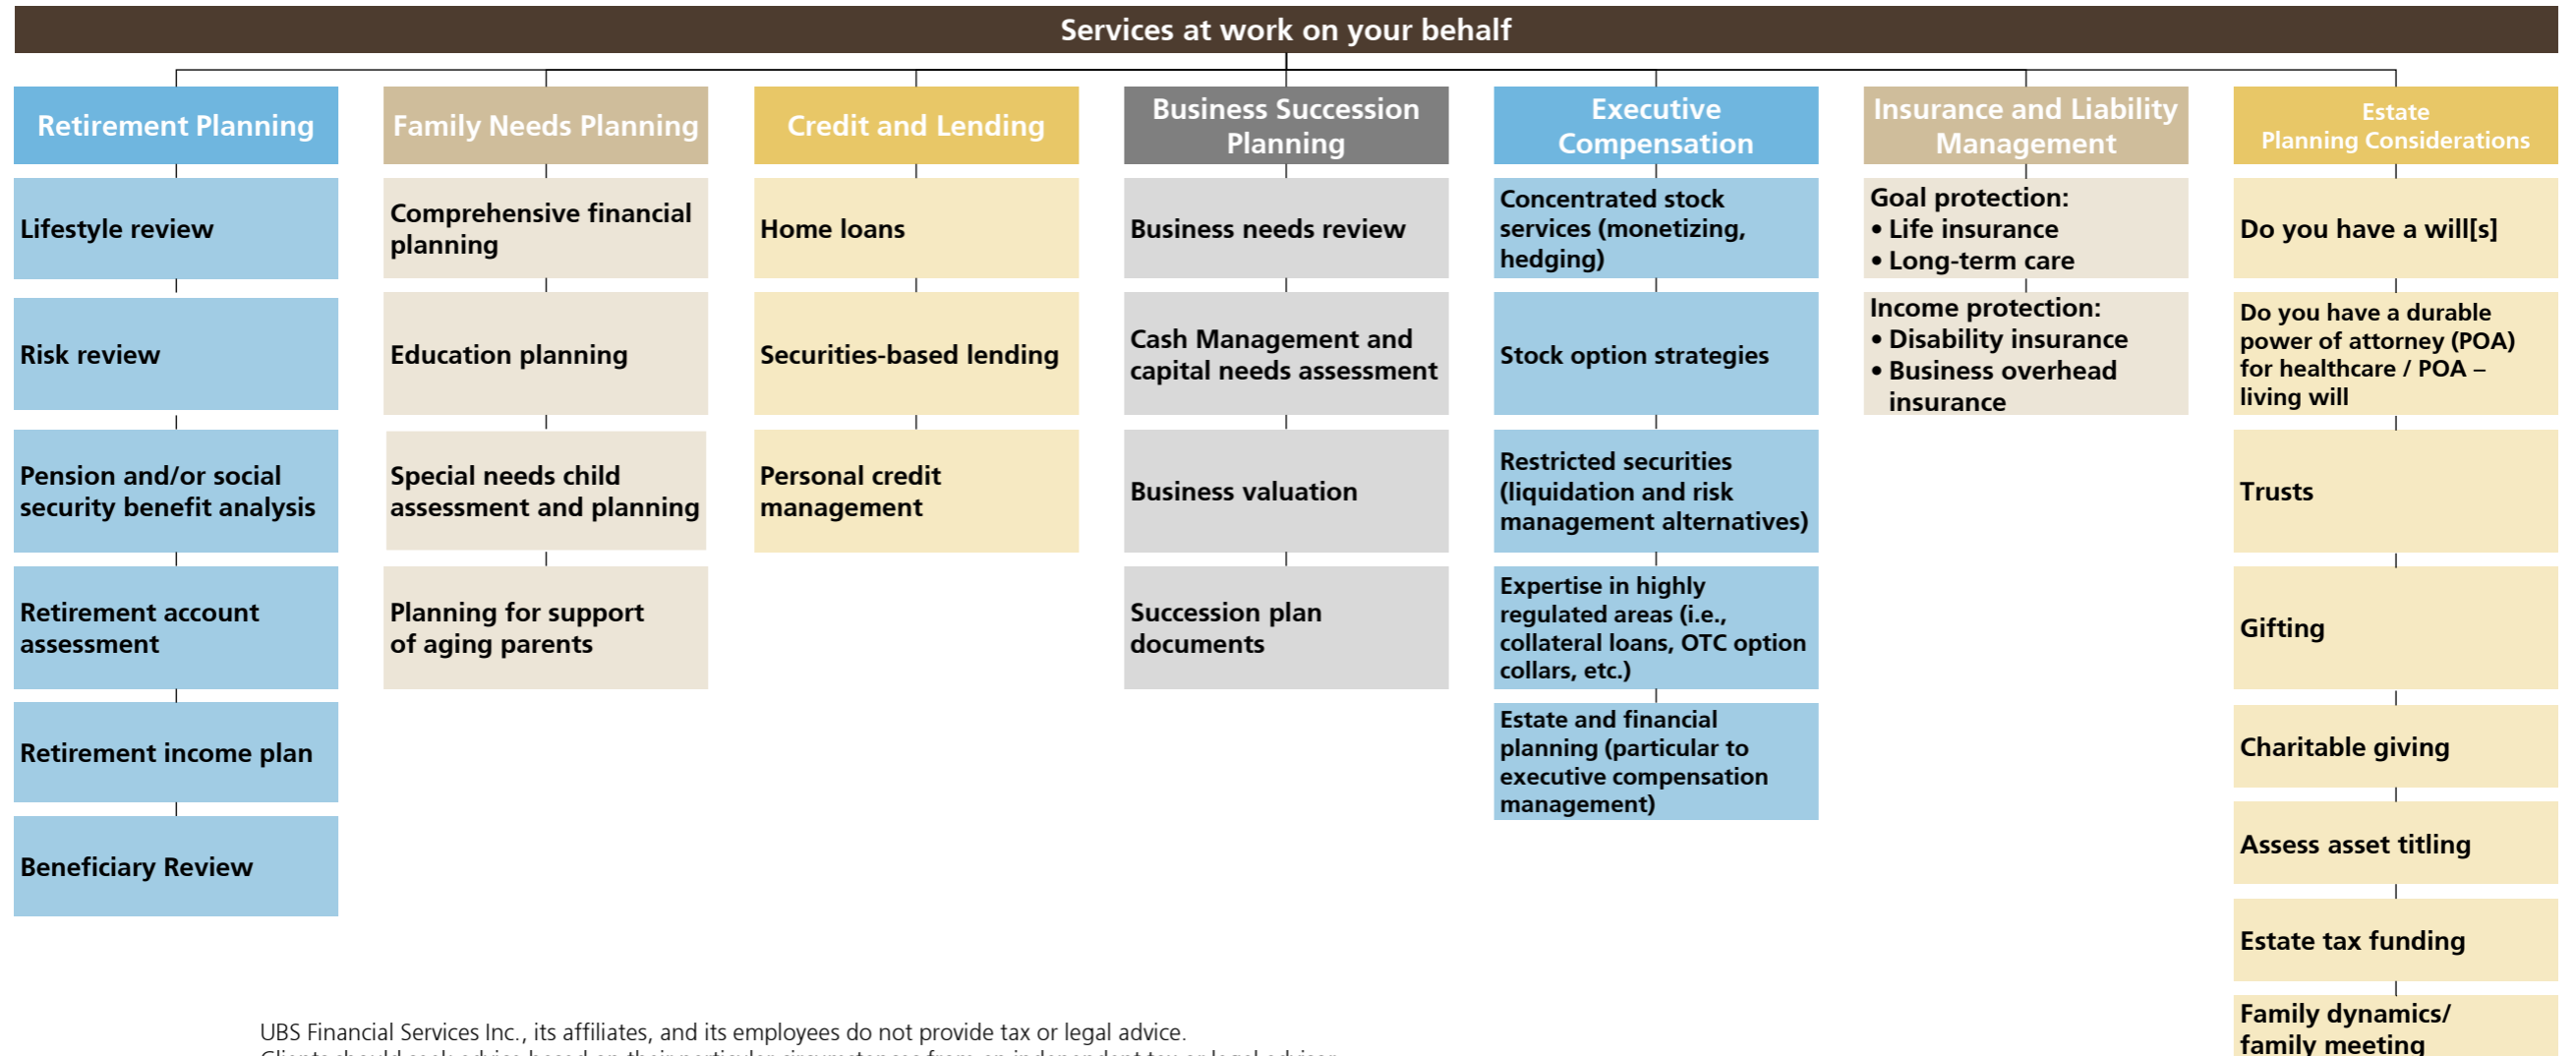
Services at work on your behalf

Retirement Planning

Lifestyle review

Risk review

Pension and/or social security benefit analysis

Retirement account assessment

Retirement income plan

Beneficiary Review

Family Needs Planning

Comprehensive financial planning

Education planning

Special needs child assessment and planning

Planning for support of aging parents

Credit and Lending

Home loans

Securities-based lending

Personal credit management

Business Succession Planning

Business needs review

Cash Management and capital needs assessment

Business valuation

Succession plan documents

Executive Compensation

Concentrated stock services (monetizing, hedging)

Stock option strategies

Restricted securities (liquidation and risk management alternatives)

Expertise in highly regulated areas (i.e., collateral loans, OTC option collars, etc.)

Estate and financial planning (particular to executive compensation management)

Insurance and Liability Management

Goal protection:
• Life insurance
• Long-term care

Income protection:
• Disability insurance
• Business overhead insurance

Estate Planning Considerations

Do you have a will[s]

Do you have a durable power of attorney (POA) for healthcare / POA – living will

Trusts

Gifting

Charitable giving

Assess asset titling

Estate tax funding

Family dynamics/ family meeting

UBS Financial Services Inc., its affiliates, and its employees do not provide tax or legal advice.
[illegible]